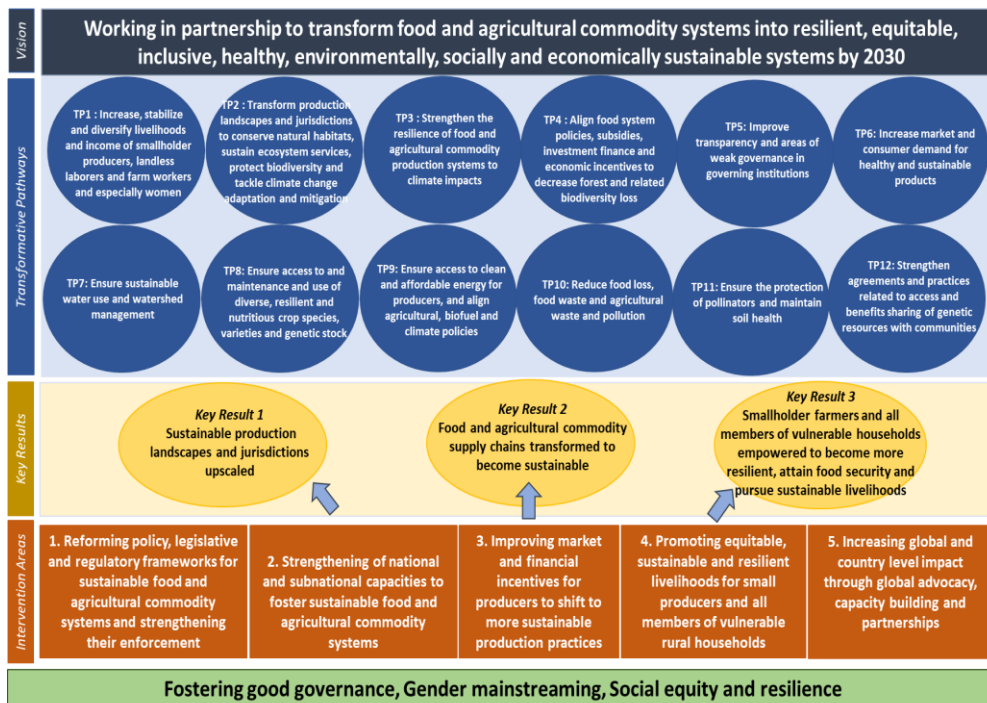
Vision

Working in partnership to transform food and agricultural commodity systems into resilient, equitable, inclusive, healthy, environmentally, socially and economically sustainable systems by 2030

Transformative Pathways

TP1 : Increase, stabilize and diversify livelihoods and income of smallholder producers, landless laborers and farm workers and especially women

TP2 : Transform production landscapes and jurisdictions to conserve natural habitats, sustain ecosystem services, protect biodiversity and tackle climate change adaptation and mitigation

TP3 : Strengthen the resilience of food and agricultural commodity production systems to climate impacts

TP4 : Align food system policies, subsidies, investment finance and economic incentives to decrease forest and related biodiversity loss

TP5: Improve transparency and areas of weak governance in governing institutions

TP6: Increase market and consumer demand for healthy and sustainable products

TP7: Ensure sustainable water use and watershed management

TP8: Ensure access to and maintenance and use of diverse, resilient and nutritious crop species, varieties and genetic stock

TP9: Ensure access to clean and affordable energy for producers, and align agricultural, biofuel and climate policies

TP10: Reduce food loss, food waste and agricultural waste and pollution

TP11: Ensure the protection of pollinators and maintain soil health

TP12: Strengthen agreements and practices related to access and benefits sharing of genetic resources with communities

Key Results

Key Result 1
Sustainable production landscapes and jurisdictions upscaled

Key Result 2
Food and agricultural commodity supply chains transformed to become sustainable

Key Result 3
Smallholder farmers and all members of vulnerable households empowered to become more resilient, attain food security and pursue sustainable livelihoods

Intervention Areas

1. Reforming policy, legislative and regulatory frameworks for sustainable food and agricultural commodity systems and strengthening their enforcement

2. Strengthening of national and subnational capacities to foster sustainable food and agricultural commodity systems

3. Improving market and financial incentives for producers to shift to more sustainable production practices

4. Promoting equitable, sustainable and resilient livelihoods for small producers and all members of vulnerable rural households

5. Increasing global and country level impact through global advocacy, capacity building and partnerships

Fostering good governance, Gender mainstreaming, Social equity and resilience